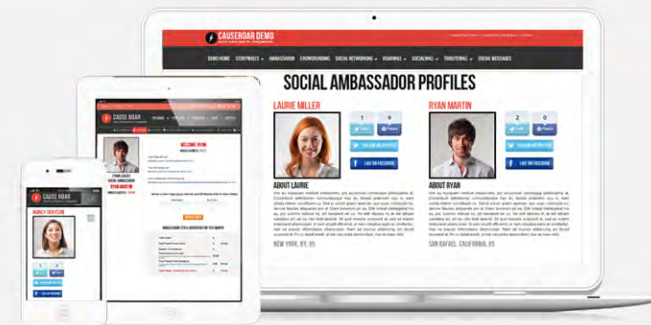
CAUSEROAR DEMO

DEMO HOME STORYWALLS AMBASSADOR CROWDFUNDING SOCIAL NETWORKING ROARWALL SOCIALROAR THRIVEWALL SOCIAL MESSAGES

SOCIAL AMBASSADOR PROFILES

LAURIE MILLER

1 0

FOLLOW US ON TWITTER

LIKE ON FACEBOOK

ABOUT LAURIE

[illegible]

NEW YORK, NY, US

RYAN MARTIN

2 0

FOLLOW US ON TWITTER

LIKE ON FACEBOOK

ABOUT RYAN

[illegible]

SAN RAFAEL, CALIFORNIA, US

CAUSE ROAR

WELCOME RYAN

RYAN MARTIN

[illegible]

CAUSE ROAR

NANCY BURTON

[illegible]